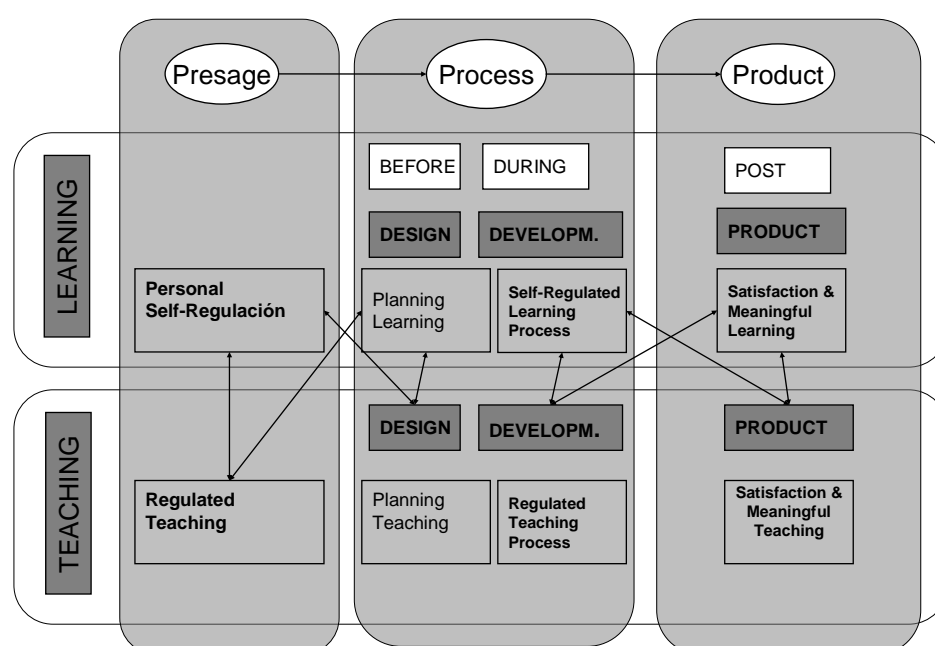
Presage

Process

Product

LEARNING

BEFORE

DURING

POST

DESIGN

DEVELOPM.

PRODUCT

Personal Self-Regulación

Planning Learning

Self-Regulated Learning Process

Satisfaction & Meaningful Learning

TEACHING

DESIGN

DEVELOPM.

PRODUCT

Regulated Teaching

Planning Teaching

Regulated Teaching Process

Satisfaction & Meaningful Teaching